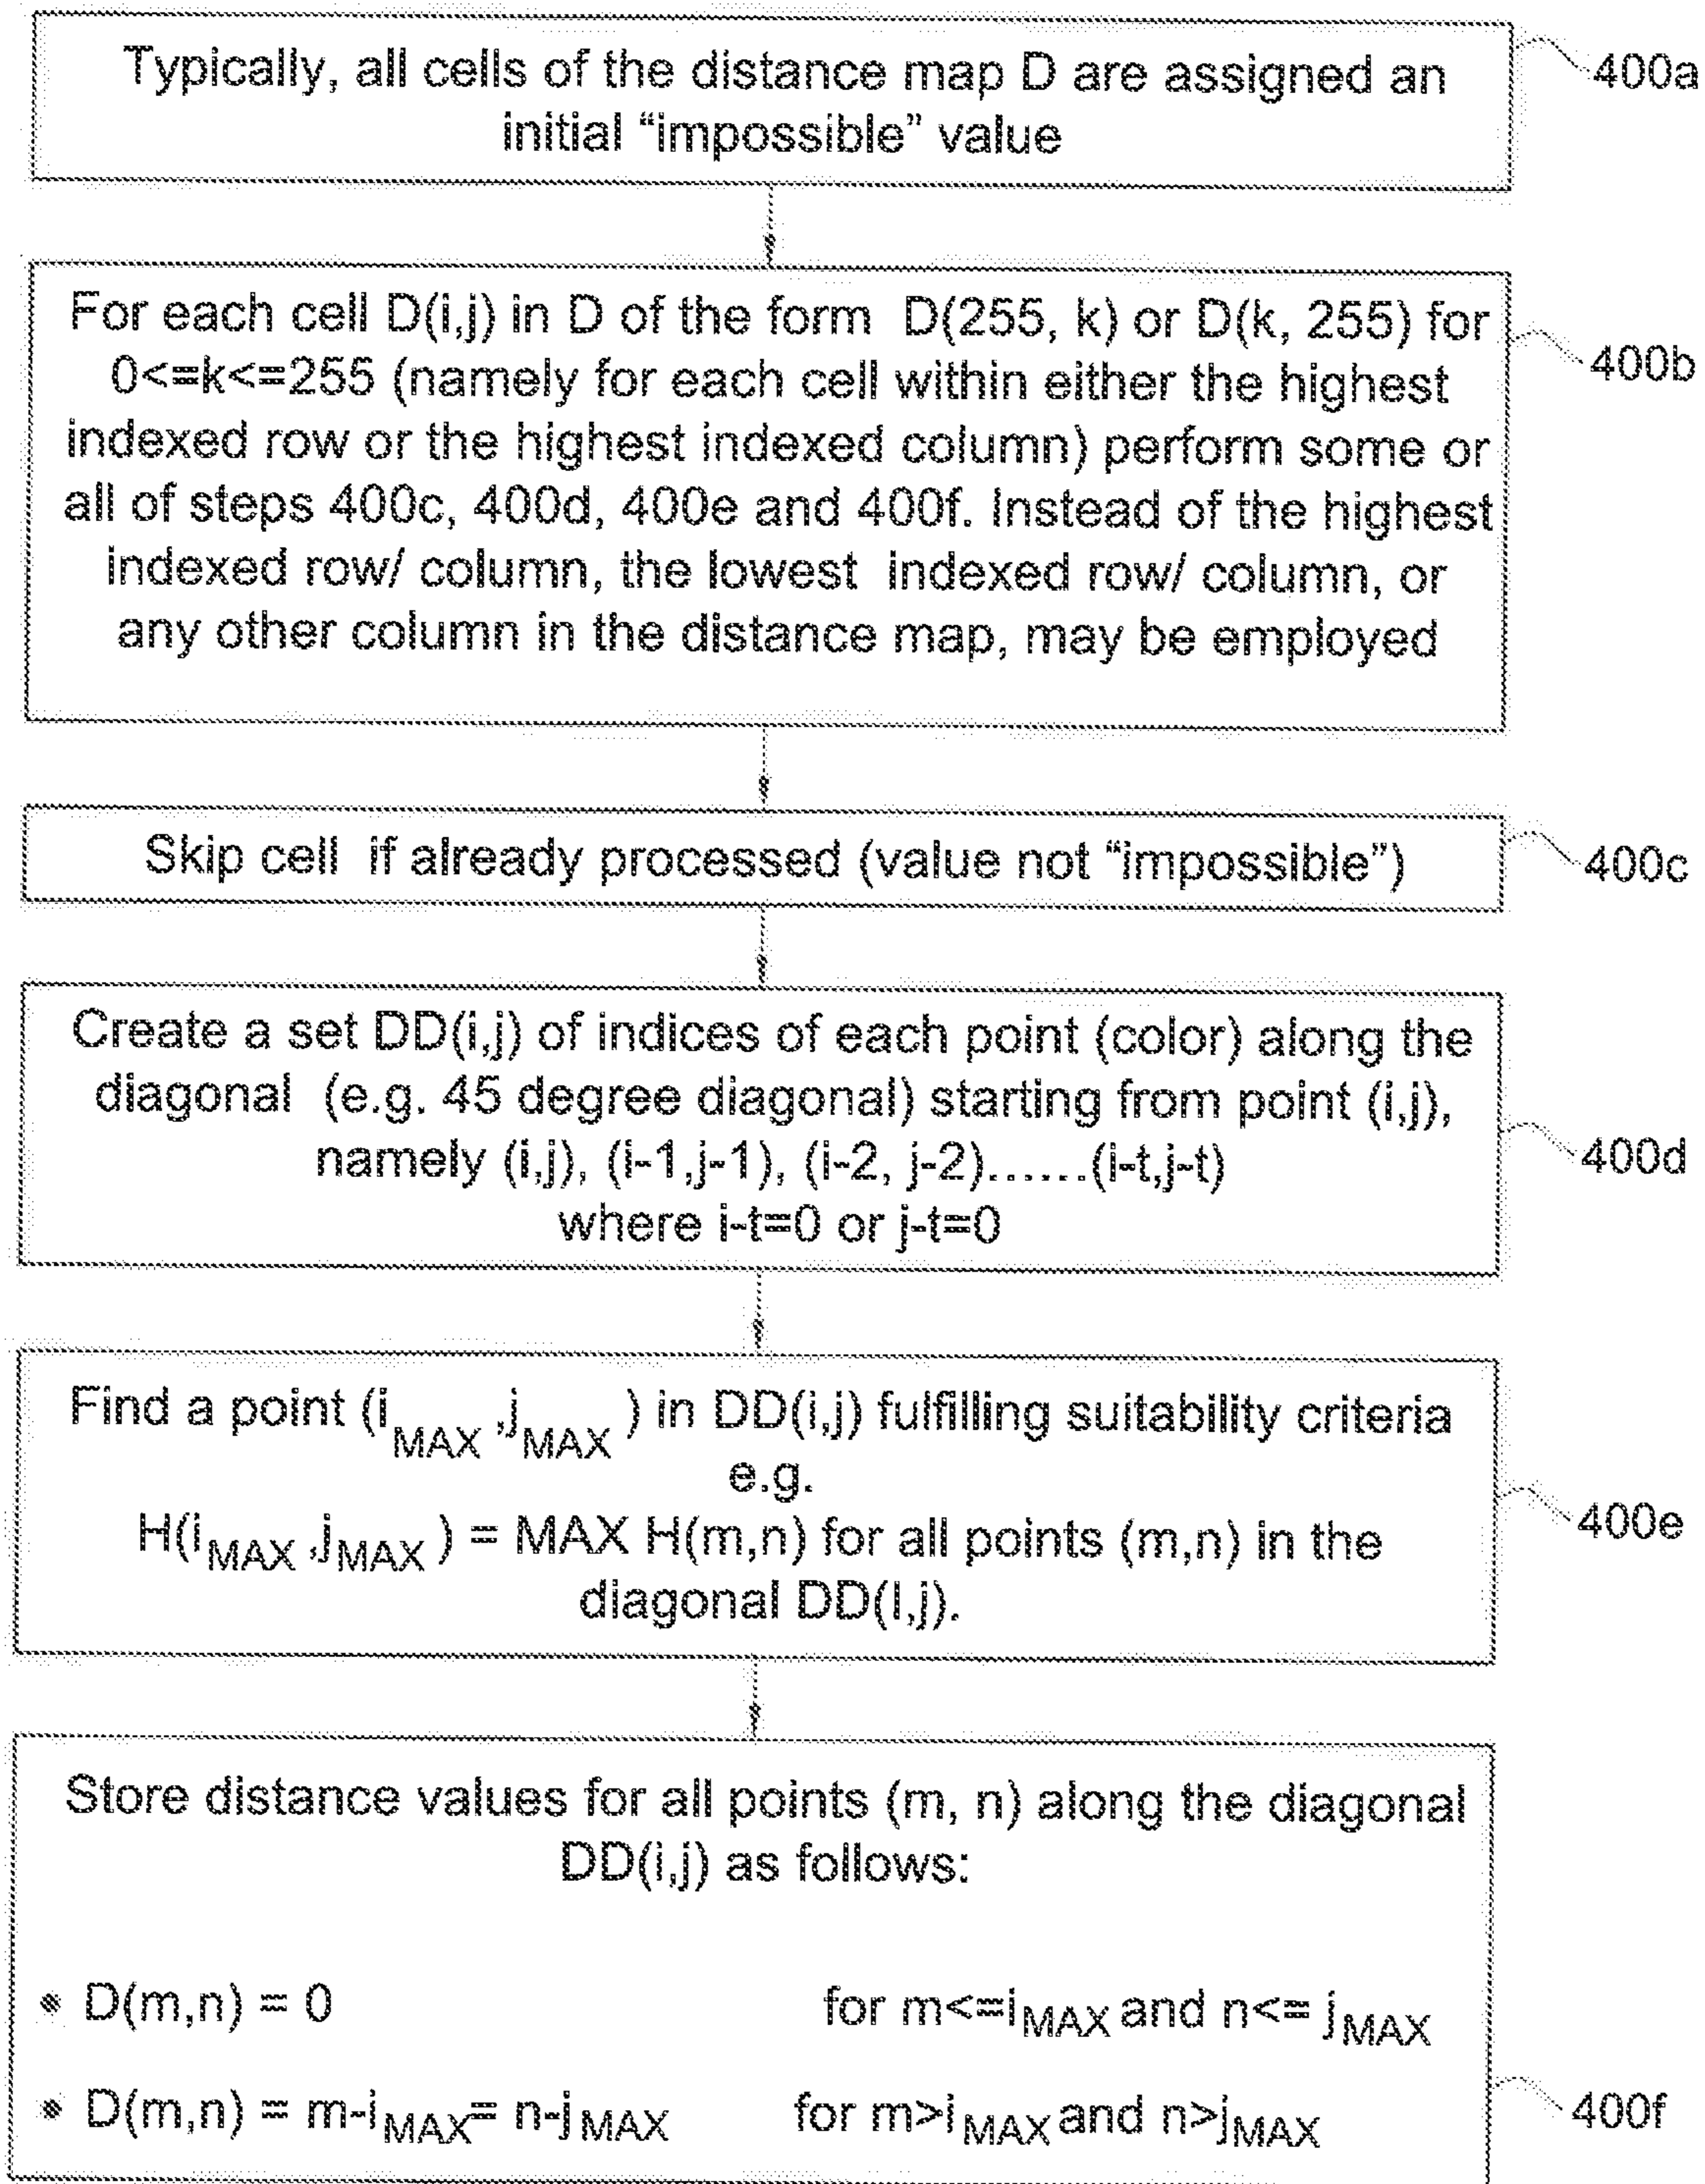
Typically, all cells of the distance map D are assigned an initial “impossible” value

400a

For each cell D(i,j) in D of the form D(255, k) or D(k, 255) for 0<=k<=255 (namely for each cell within either the highest indexed row or the highest indexed column) perform some or all of steps 400c, 400d, 400e and 400f. Instead of the highest indexed row/ column, the lowest indexed row/ column, or any other column in the distance map, may be employed

400b

Skip cell if already processed (value not “impossible”)

400c

Create a set DD(i,j) of indices of each point (color) along the diagonal (e.g. 45 degree diagonal) starting from point (i,j), namely (i,j), (i-1,j-1), (i-2, j-2)......(i-t,j-t) where i-t=0 or j-t=0

400d

Find a point ($i_{MAX}$ ,$j_{MAX}$ ) in DD(i,j) fulfilling suitability criteria e.g.
H($i_{MAX}$ ,$j_{MAX}$ ) = MAX H(m,n) for all points (m,n) in the diagonal DD(I,j).

400e

Store distance values for all points (m, n) along the diagonal DD(i,j) as follows:

• D(m,n) = 0 for m<=$i_{MAX}$ and n<= $j_{MAX}$

• D(m,n) = m-$i_{MAX}$= n-$j_{MAX}$ for m>$i_{MAX}$ and n>$j_{MAX}$

400f